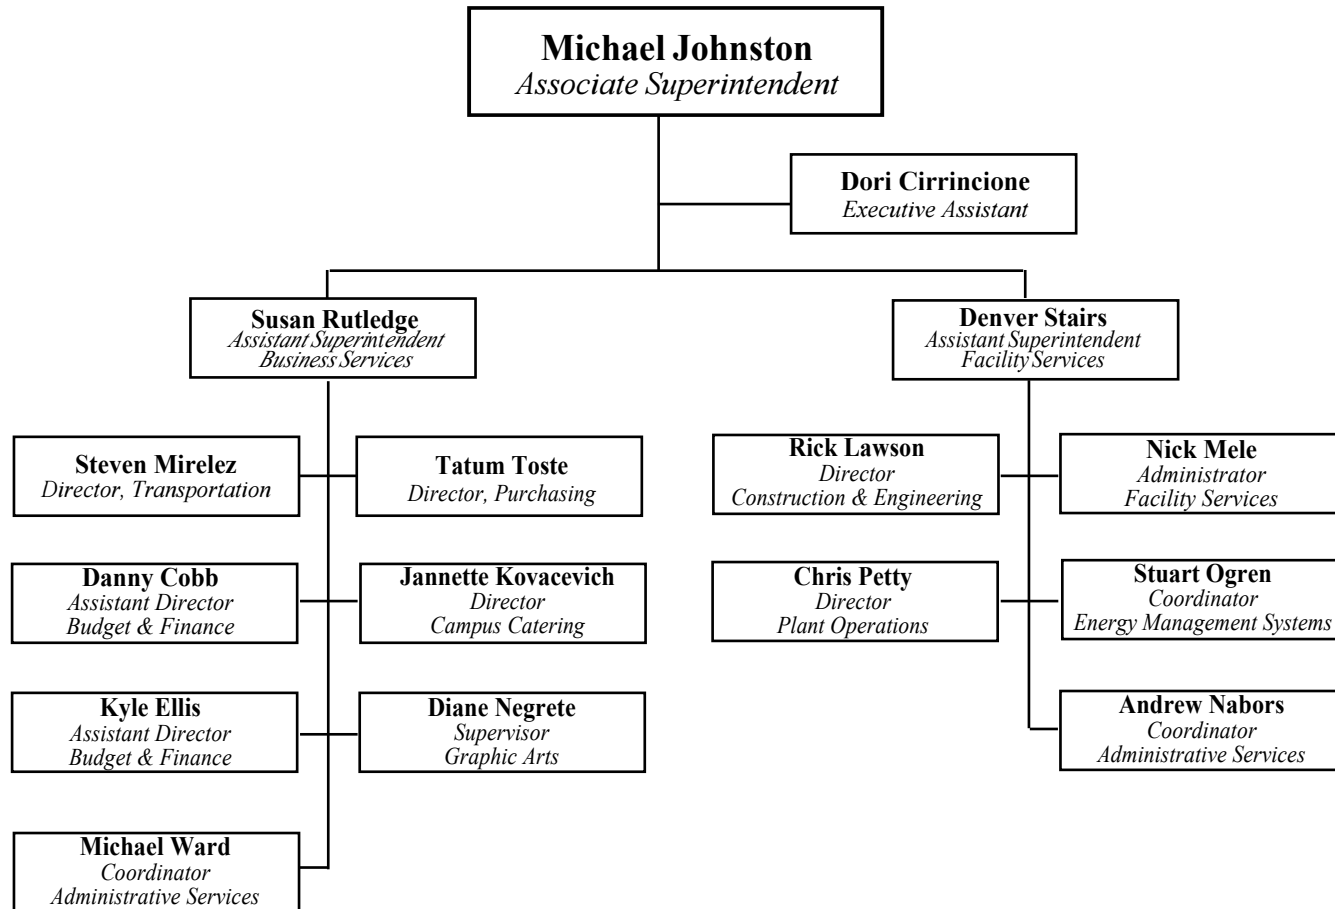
Michael Johnston
Associate Superintendent

Dori Cirrincione
Executive Assistant

Susan Rutledge
Assistant Superintendent
Business Services

Denver Stairs
Assistant Superintendent
Facility Services

Steven Mirelez
Director, Transportation

Tatum Toste
Director, Purchasing

Danny Cobb
Assistant Director
Budget & Finance

Jannette Kovacevich
Director
Campus Catering

Kyle Ellis
Assistant Director
Budget & Finance

Diane Negrete
Supervisor
Graphic Arts

Michael Ward
Coordinator
Administrative Services

Rick Lawson
Director
Construction & Engineering

Nick Mele
Administrator
Facility Services

Chris Petty
Director
Plant Operations

Stuart Ogren
Coordinator
Energy Management Systems

Andrew Nabors
Coordinator
Administrative Services